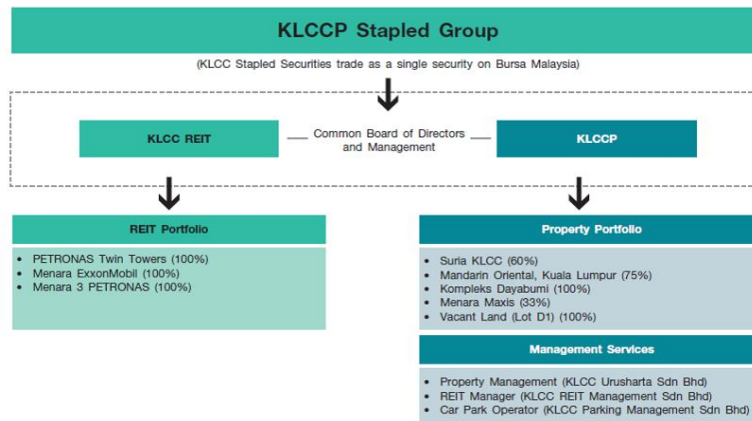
KLCCP Stapled Group

(KLCC Stapled Securities trade as a single security on Bursa Malaysia)

KLCC REIT

Common Board of Directors and Management

KLCCP

REIT Portfolio

- PETRONAS Twin Towers (100%)
- Menara ExxonMobil (100%)
- Menara 3 PETRONAS (100%)

Property Portfolio

- Suria KLCC (60%)
- Mandarin Oriental, Kuala Lumpur (75%)
- Kompleks Dayabumi (100%)
- Menara Maxis (33%)
- Vacant Land (Lot D1) (100%)

Management Services

- Property Management (KLCC Urusharta Sdn Bhd)
- REIT Manager (KLCC REIT Management Sdn Bhd)
- Car Park Operator (KLCC Parking Management Sdn Bhd)